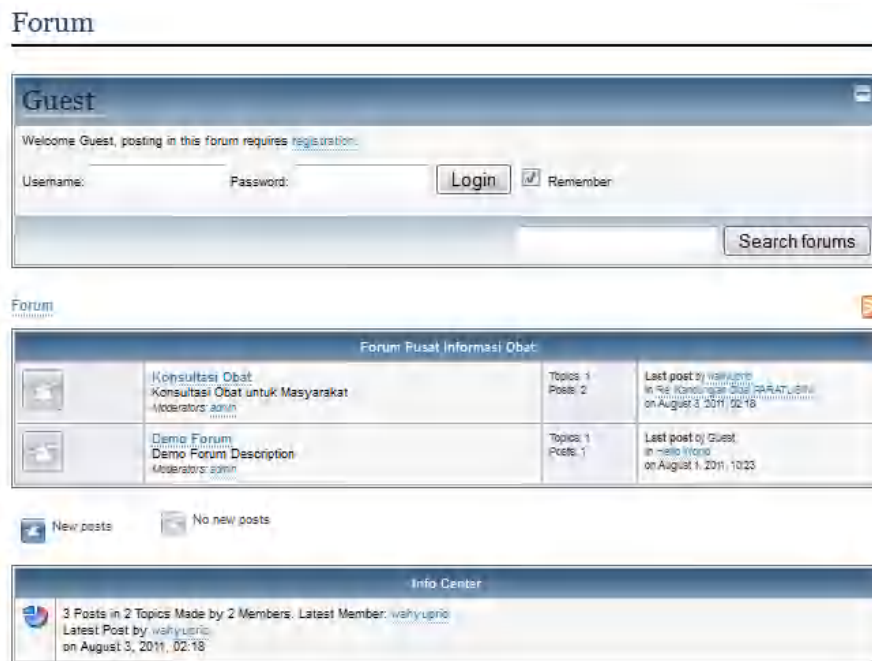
Forum

Guest

Welcome Guest, posting in this forum requires registration.

Username: Password: Login Remember

Search forums

Forum

| Forum Pusat Informasi Obat | | | |
|---|---|---|---|
| | Konsultasi Obat<br>Konsultasi Obat untuk Masyarakat<br>Moderators: admin | Topics: 1<br>Posts: 2 | Last post by wahyuprio<br>in Re: Kandungan Obat PARATUSIN<br>on August 3, 2011, 02:18 |
| | Demo Forum<br>Demo Forum Description<br>Moderators: admin | Topics: 1<br>Posts: 1 | Last post by Guest<br>in Hello World<br>on August 1, 2011, 10:23 |

New posts No new posts

Info Center

3 Posts in 2 Topics Made by 2 Members. Latest Member: wahyuprio
Latest Post by wahyuprio
on August 3, 2011, 02:18